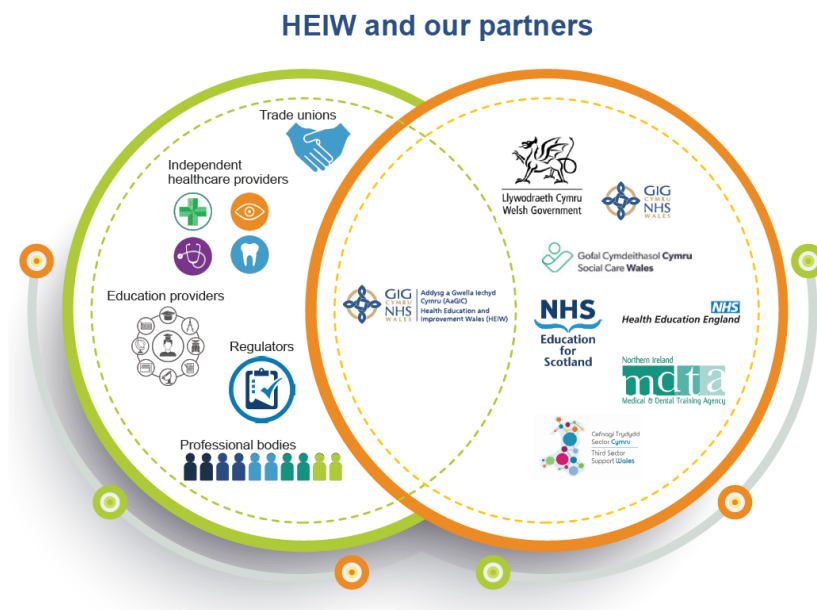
HEIW and our partners

Trade unions

Independent healthcare providers

Education providers

Regulators

Professional bodies

GIG CYMRU NHS WALES Addysg a Gwella Iechyd Cymru (AaGIC) Health Education and Improvement Wales (HEIW)

Llywodraeth Cymru Welsh Government

GIG CYMRU NHS WALES

Gofal Cymdeithasol Cymru Social Care Wales

NHS Education for Scotland

NHS Health Education England

Northern Ireland mdta Medical & Dental Training Agency

Cefnogi Trydydd Sector Cymru Third Sector Support Wales